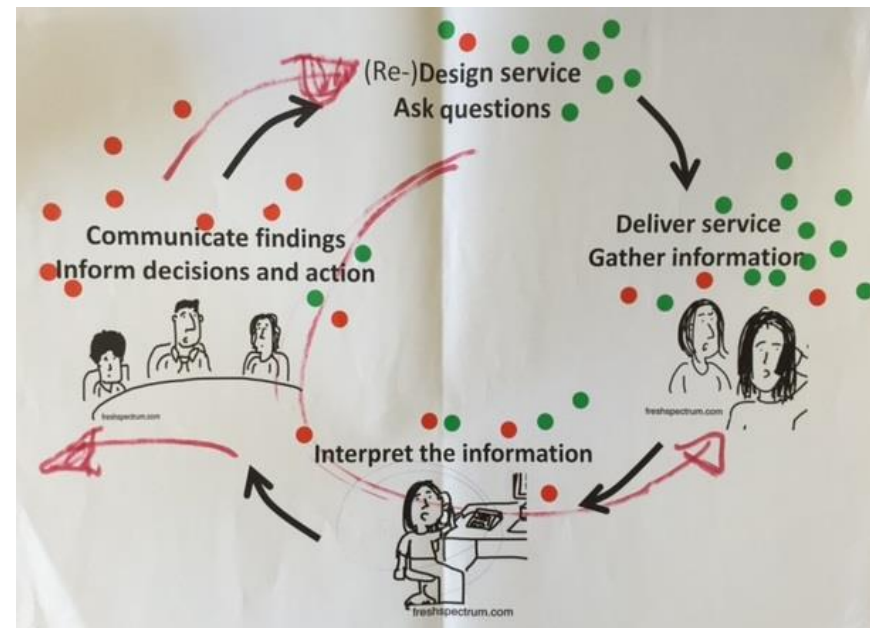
(Re-)Design service
Ask questions

Deliver service
Gather information

freshspectrum.com

Interpret the information

freshspectrum.com

Communicate findings
Inform decisions and action

freshspectrum.com